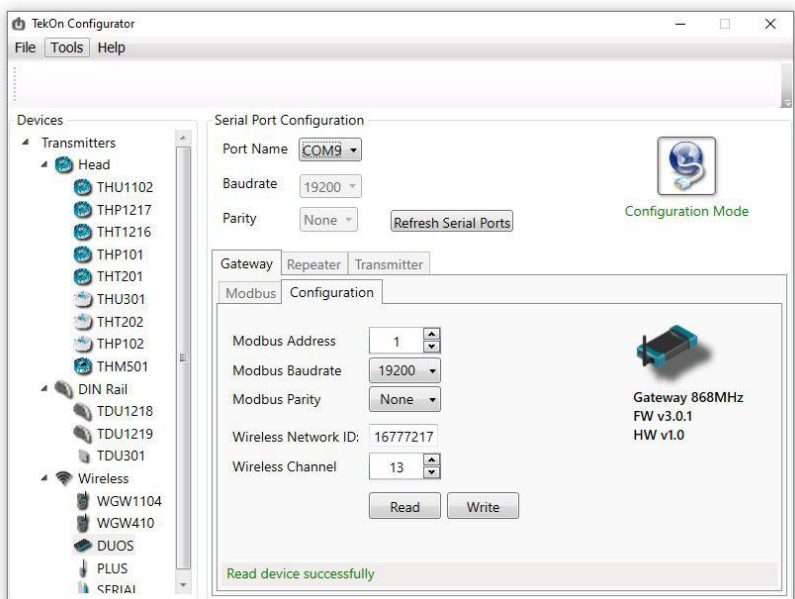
TekOn Configurator

File Tools Help

Devices

Transmitters
Head
THU1102
THP1217
THT1216
THP101
THT201
THU301
THT202
THP102
THM501
DIN Rail
TDU1218
TDU1219
TDU301
Wireless
WGW1104
WGW410
DUOS
PLUS
SERIAL

Serial Port Configuration

Port Name COM9

Baudrate 19200

Parity None

Refresh Serial Ports

Configuration Mode

Gateway Repeater Transmitter

Modbus Configuration

Modbus Address 1

Modbus Baudrate 19200

Modbus Parity None

Wireless Network ID: 16777217

Wireless Channel 13

Read Write

Gateway 868MHz
FW v3.0.1
HW v1.0

Read device successfully